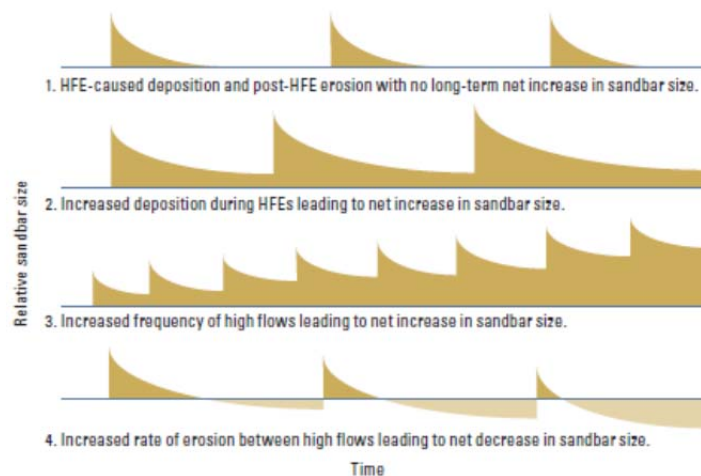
1. HFE-caused deposition and post-HFE erosion with no long-term net increase in sandbar size.

2. Increased deposition during HFEs leading to net increase in sandbar size.

Relative sandbar size

3. Increased frequency of high flows leading to net increase in sandbar size.

4. Increased rate of erosion between high flows leading to net decrease in sandbar size.

Time